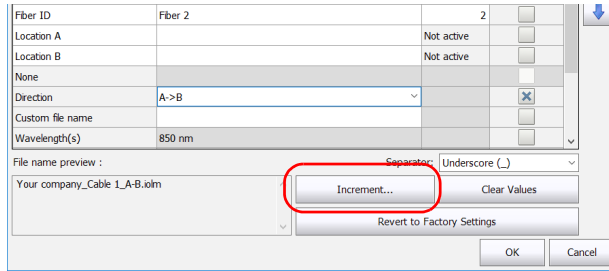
| Fiber ID | Fiber 2 | 2 | |
|---|---|---|---|
| Location A | | Not active | |
| Location B | | Not active | |
| None | | | |
| Direction | A->B | | |
| Custom file name | | | |
| Wavelength(s) | 850 nm | | |

File name preview :

Separator: Underscore (_)

Your company_Cable 1_A-B.iolm

Increment...

Clear Values

Revert to Factory Settings

OK

Cancel